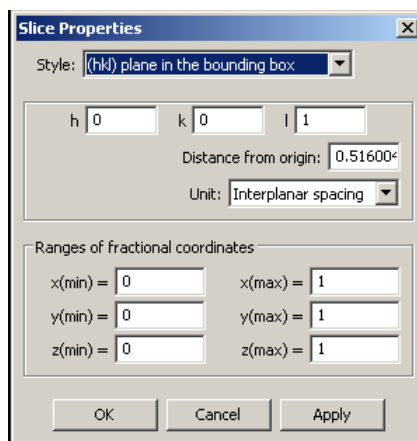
Slice Properties

Style: (hkl) plane in the bounding box

h 0 k 0 l 1

Distance from origin: 0.51600

Unit: Interplanar spacing

Ranges of fractional coordinates

x(min) = 0 x(max) = 1

y(min) = 0 y(max) = 1

z(min) = 0 z(max) = 1

OK Cancel Apply